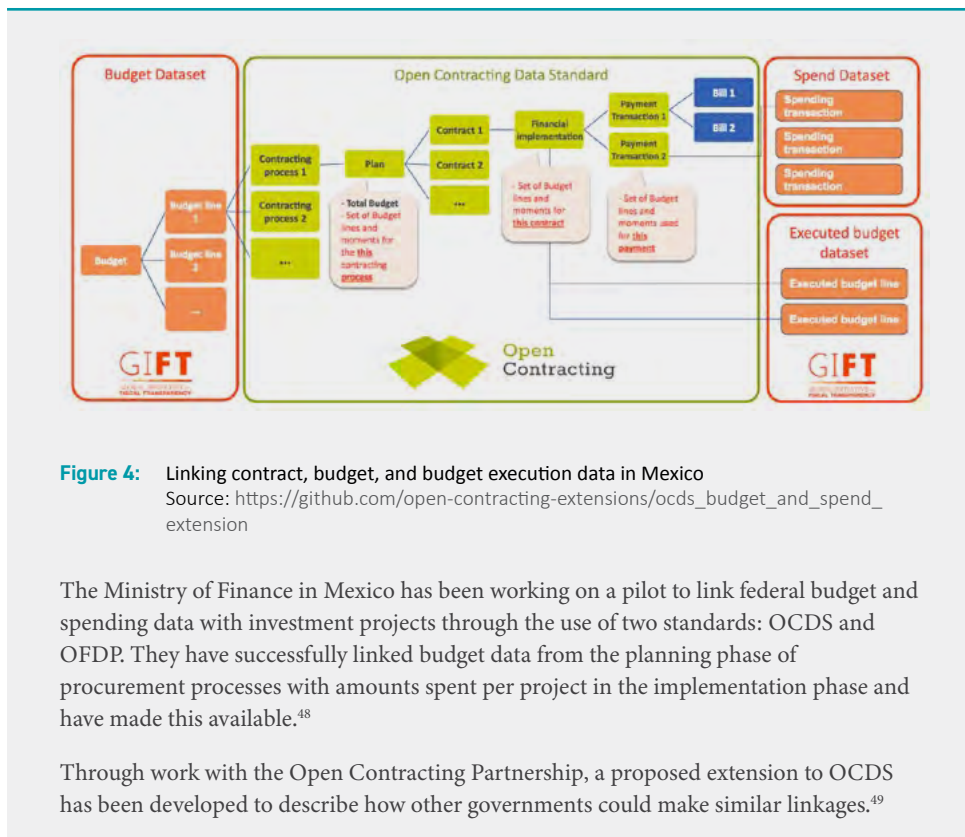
Budget Dataset

Open Contracting Data Standard

Spend Dataset

Budget

Budget line 1

Budget line 2

...

Contracting process 1

Contracting process 2

...

Plan

- Total Budget
- Set of Budget lines and moments for the this contracting process

Contract 1

Contract 2

...

Financial implementation

- Set of Budget lines and moments for this contract

Payment Transaction 1

Payment Transaction 2

- Set of Budget lines and moments used for this payment

Bill 1

Bill 2

Spending transaction

Spending transaction

Spending transaction

Executed budget dataset

Executed budget line

Executed budget line

GIFT

Open Contracting

GIFT

Figure 4: Linking contract, budget, and budget execution data in Mexico
Source: https://github.com/open-contracting-extensions/ocds_budget_and_spend_extension

The Ministry of Finance in Mexico has been working on a pilot to link federal budget and spending data with investment projects through the use of two standards: OCDS and OFDP. They have successfully linked budget data from the planning phase of procurement processes with amounts spent per project in the implementation phase and have made this available.$^{48}$

Through work with the Open Contracting Partnership, a proposed extension to OCDS has been developed to describe how other governments could make similar linkages.$^{49}$